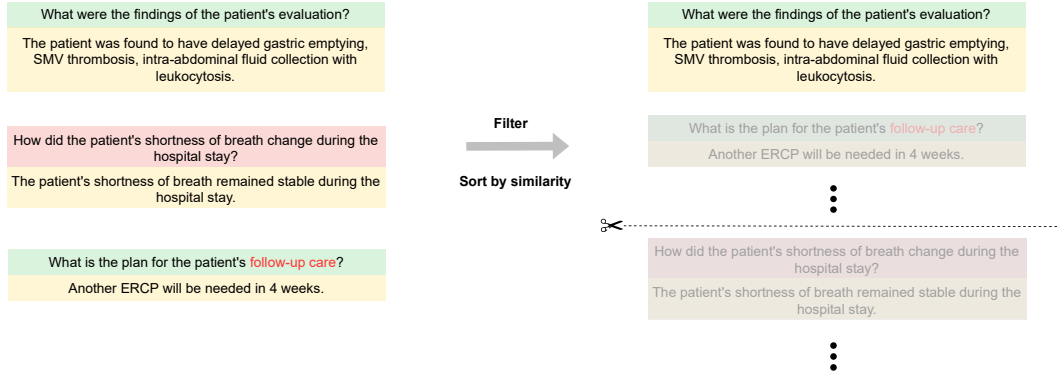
What were the findings of the patient's evaluation?

The patient was found to have delayed gastric emptying, SMV thrombosis, intra-abdominal fluid collection with leukocytosis.

How did the patient's shortness of breath change during the hospital stay?

The patient's shortness of breath remained stable during the hospital stay.

What is the plan for the patient's follow-up care?

Another ERCP will be needed in 4 weeks.

Filter

Sort by similarity

What were the findings of the patient's evaluation?

The patient was found to have delayed gastric emptying, SMV thrombosis, intra-abdominal fluid collection with leukocytosis.

What is the plan for the patient's follow-up care?

Another ERCP will be needed in 4 weeks.

How did the patient's shortness of breath change during the hospital stay?

The patient's shortness of breath remained stable during the hospital stay.